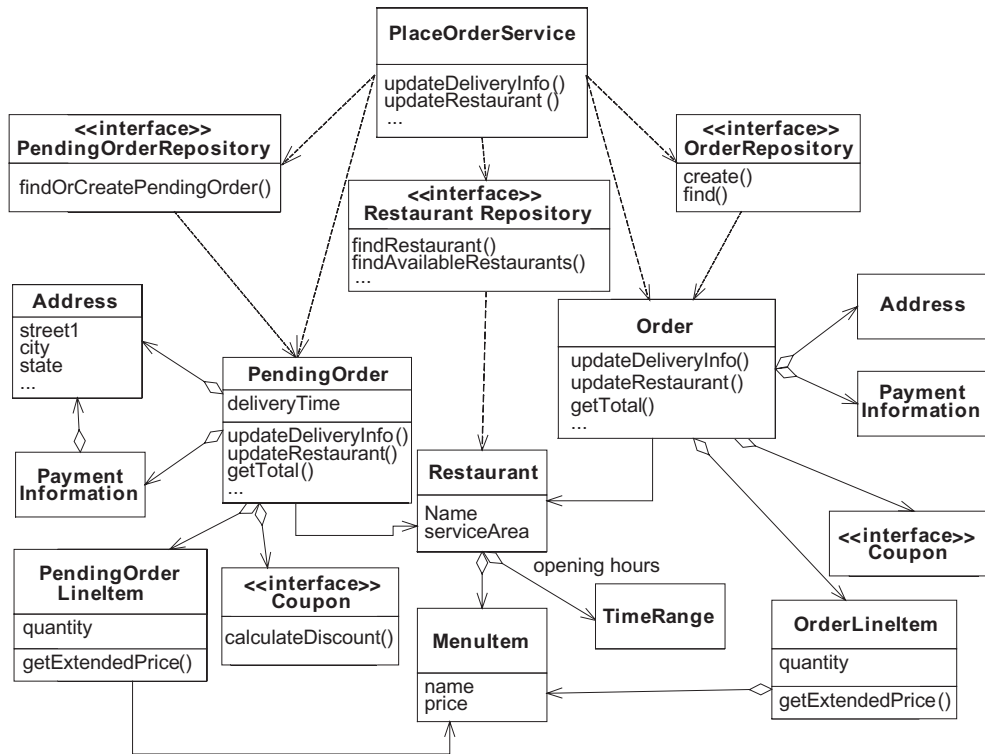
PlaceOrderService
updateDeliveryInfo()
updateRestaurant ()
...

<<interface>>
PendingOrderRepository
findOrCreatePendingOrder()

<<interface>>
Restaurant Repository
findRestaurant()
findAvailableRestaurants()
...

<<interface>>
OrderRepository
create()
find()

Address
street1
city
state
...

PendingOrder
deliveryTime
updateDeliveryInfo()
updateRestaurant()
getTotal()
...

Payment
Information

Restaurant
Name
serviceArea

Order
updateDeliveryInfo()
updateRestaurant()
getTotal()
...

Address

Payment
Information

<<interface>>
Coupon

PendingOrder
LineItem
quantity
getExtendedPrice()

<<interface>>
Coupon
calculateDiscount()

opening hours

TimeRange

MenuItem
name
price

OrderLineItem
quantity
getExtendedPrice()